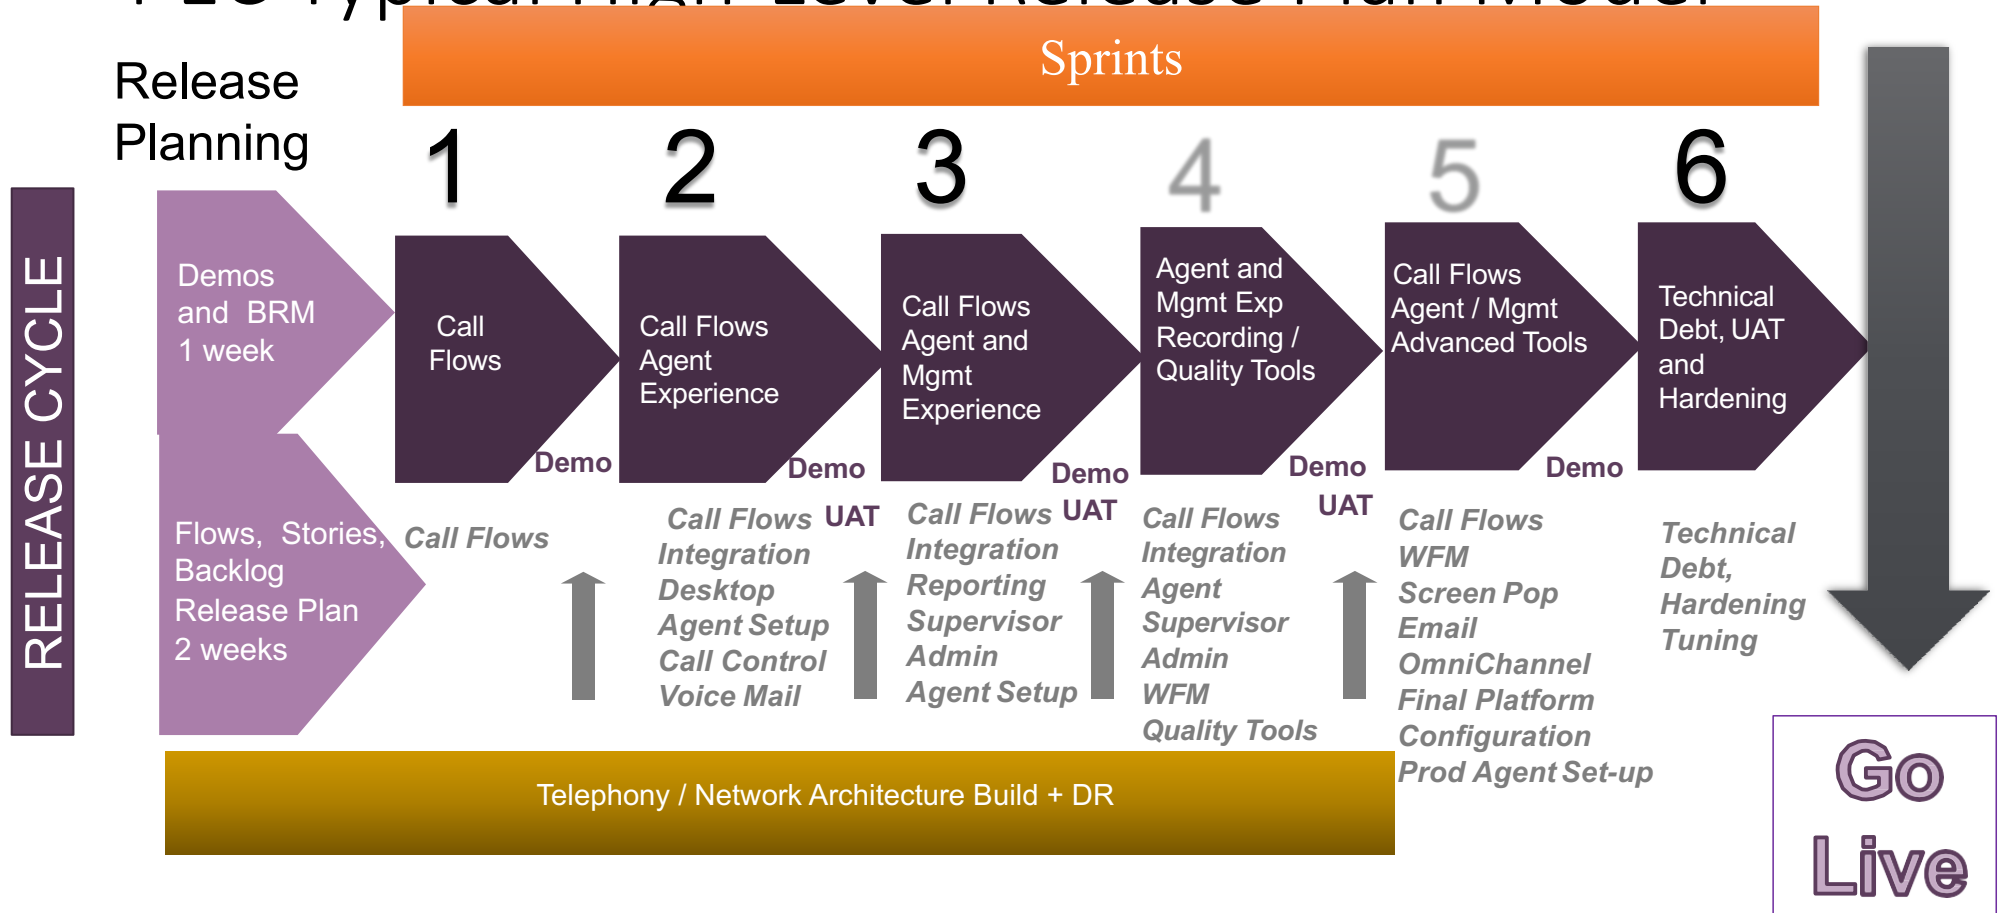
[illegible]

Sprints

Release Planning

RELEASE CYCLE

1 2 3 4 5 6

Demos and BRM 1 week

Flows, Stories, Backlog Release Plan 2 weeks

Call Flows

Demo

Call Flows

Call Flows Agent Experience

Demo

Call Flows Integration Desktop Agent Setup Call Control Voice Mail

UAT

Call Flows Agent and Mgmt Experience

Demo

Call Flows Integration Reporting Supervisor Admin Agent Setup

UAT

Agent and Mgmt Exp Recording / Quality Tools

Demo

Call Flows Integration Agent Supervisor Admin WFM Quality Tools

UAT

Call Flows Agent / Mgmt Advanced Tools

Demo

Call Flows WFM Screen Pop Email OmniChannel Final Platform Configuration Prod Agent Set-up

Technical Debt, UAT and Hardening

Technical Debt, Hardening Tuning

Telephony / Network Architecture Build + DR

Go Live